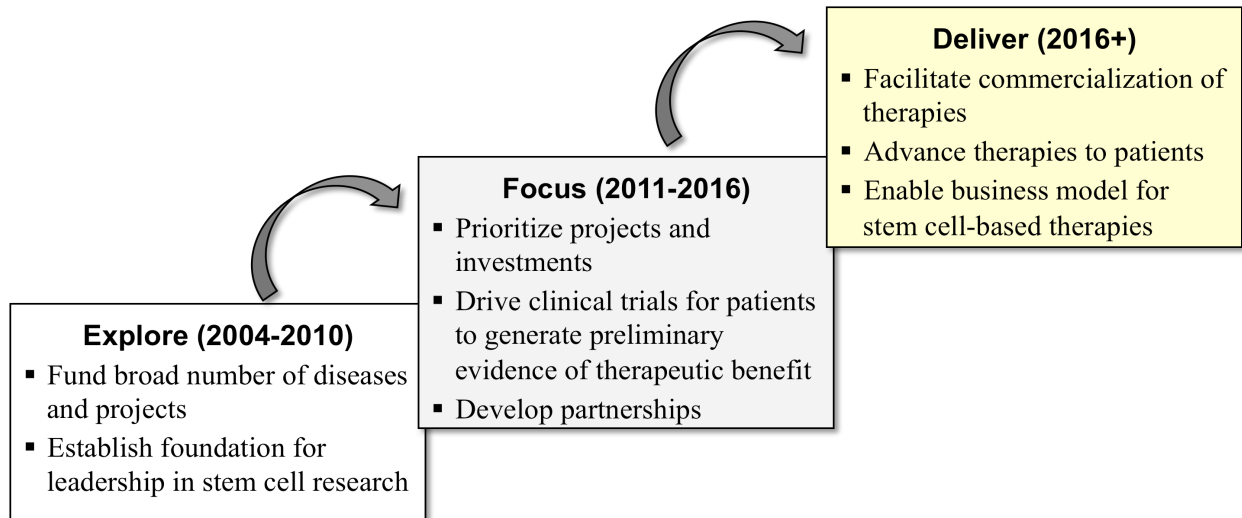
Explore (2004-2010)
- Fund broad number of diseases and projects
- Establish foundation for leadership in stem cell research

Focus (2011-2016)
- Prioritize projects and investments
- Drive clinical trials for patients to generate preliminary evidence of therapeutic benefit
- Develop partnerships

Deliver (2016+)
- Facilitate commercialization of therapies
- Advance therapies to patients
- Enable business model for stem cell-based therapies